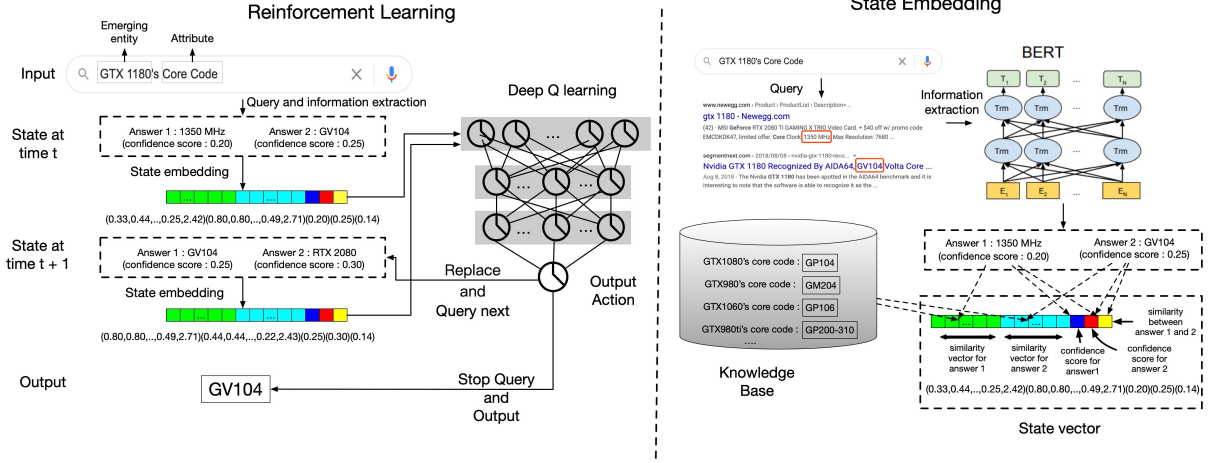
Reinforcement Learning

Emerging entity

Attribute

Input

GTX 1180's Core Code

Query and information extraction

State at time t

Answer 1 : 1350 MHz (confidence score : 0.20)

Answer 2 : GV104 (confidence score : 0.25)

State embedding

...

...

(0.33,0.44,..,0.25,2.42)(0.80,0.80,..,0.49,2.71)(0.20)(0.25)(0.14)

State at time t + 1

Answer 1 : GV104 (confidence score : 0.25)

Answer 2 : RTX 2080 (confidence score : 0.30)

State embedding

...

...

(0.80,0.80,..,0.49,2.71)(0.44,0.44,..,0.22,2.43)(0.25)(0.30)(0.14)

Output

GV104

Deep Q learning

...

...

...

Replace and Query next

Output Action

Stop Query and Output

State Embedding

GTX 1180's Core Code

Query

www.newegg.com › Product › ProductList › Description=...

gtx 1180 - Newegg.com

(42) · MSI GeForce RTX 2080 Ti GAMING X TRIO Video Card. + $40 off w/ promo code EMCDKDK47, limited offer. Core Clock: 1350 MHz Max Resolution: 7680 ...

segmentnext.com › 2018/08/08 › nvidia-gtx-1180-reco...

Nvidia GTX 1180 Recognized By AIDA64, GV104 Volta Core ...

Aug 8, 2018 · The Nvidia GTX 1180 has been spotted in the AIDA64 benchmark and it is interesting to note that the software is able to recognize it as the ...

BERT

$T_1$ $T_2$ ... $T_N$

Information extraction

Trm Trm ... Trm

Trm Trm ... Trm

$E_1$ $E_2$ ... $E_N$

GTX1080's core code : GP104

GTX980's core code : GM204

GTX1060's core code : GP106

GTX980ti's core code : GP200-310

....

Knowledge Base

Answer 1 : 1350 MHz (confidence score : 0.20)

Answer 2 : GV104 (confidence score : 0.25)

...

...

similarity between answer 1 and 2

similarity vector for answer 1

similarity vector for answer 2

confidence score for answer1

confidence score for answer 2

(0.33,0.44,..,0.25,2.42)(0.80,0.80,..,0.49,2.71)(0.20)(0.25)(0.14)

State vector